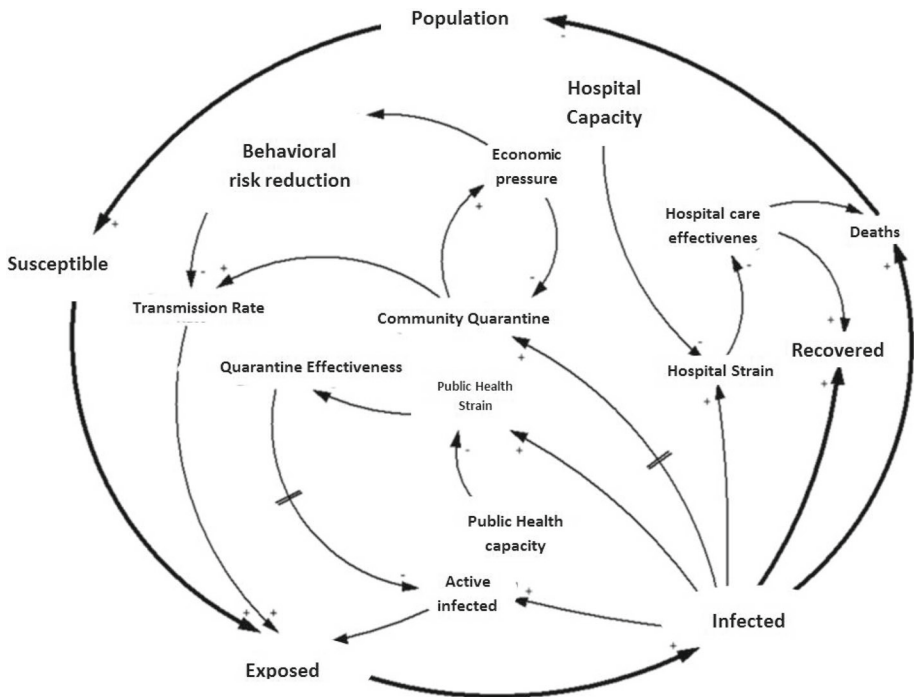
Population

Hospital Capacity

Behavioral risk reduction

Economic pressure

Hospital care effectivenes

Deaths

Susceptible

Transmission Rate

Community Quarantine

Recovered

Quarantine Effectiveness

Public Health Strain

Hospital Strain

Public Health capacity

Active infected

Infected

Exposed